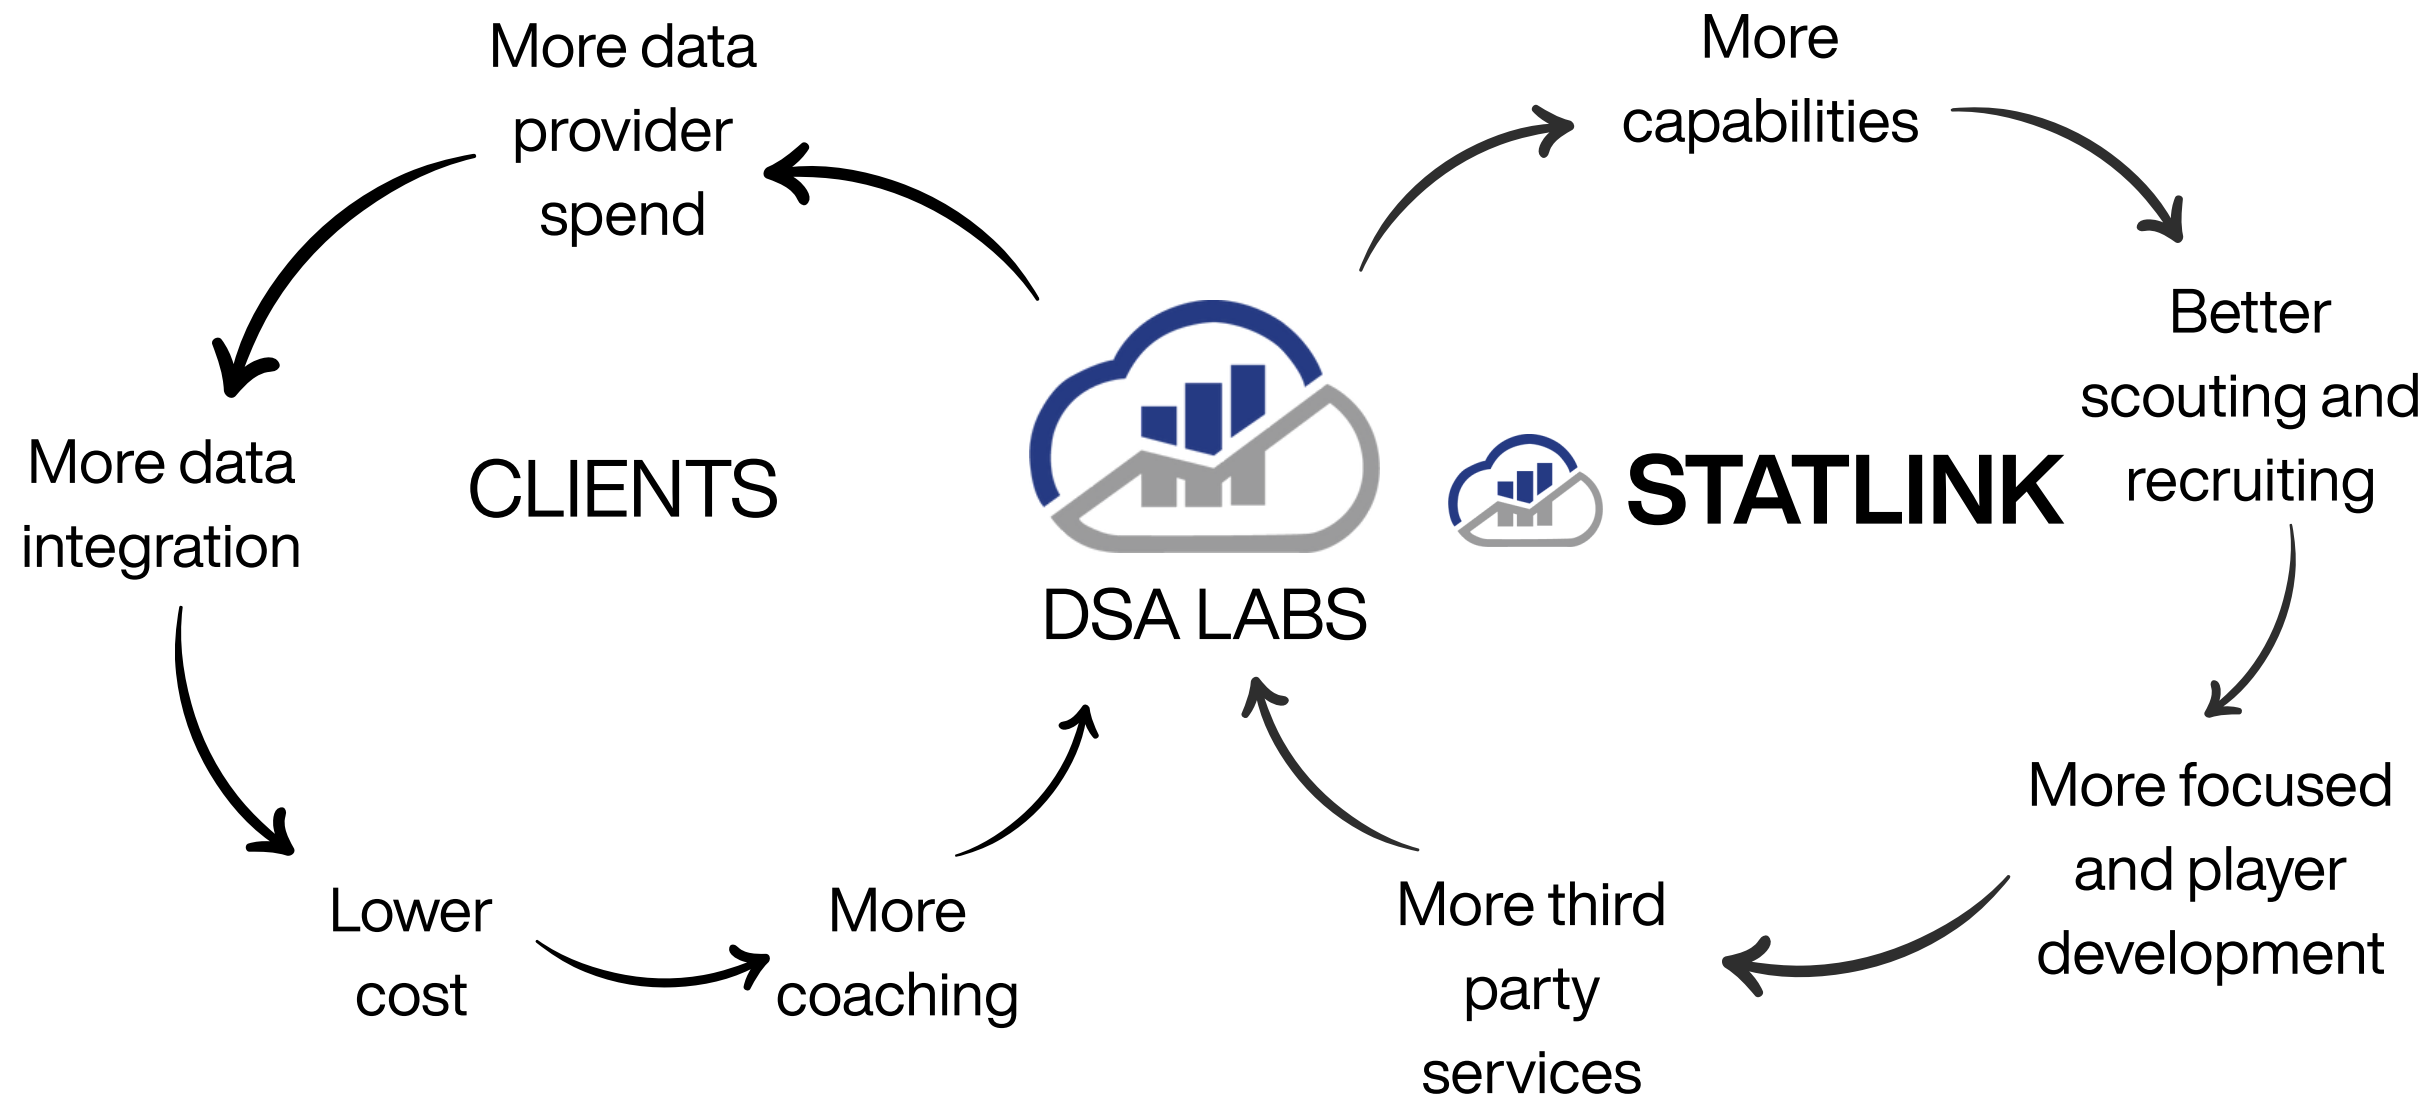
More data provider spend

More capabilities

More data integration

CLIENTS

Better scouting and recruiting

STATLINK

DSA LABS

More focused and player development

Lower cost

More coaching

More third party services